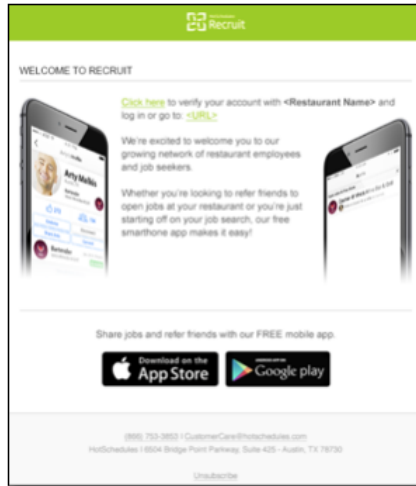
Recruit

WELCOME TO RECRUIT

Click here to verify your account with <Restaurant Name> and log in or go to: <URL>

We're excited to welcome you to our growing network of restaurant employees and job seekers.

Whether you're looking to refer friends to open jobs at your restaurant or you're just starting off on your job search, our free smarthone app makes it easy!

Amy Mellis

Share jobs and refer friends with our FREE mobile app.

Download on the App Store

ANDROID APP ON Google play

(866) 753-3853 | CustomerCare@hotschedules.com
HotSchedules | 6504 Bridge Point Parkway, Suite 425 - Austin, TX 78730

Unsubscribe